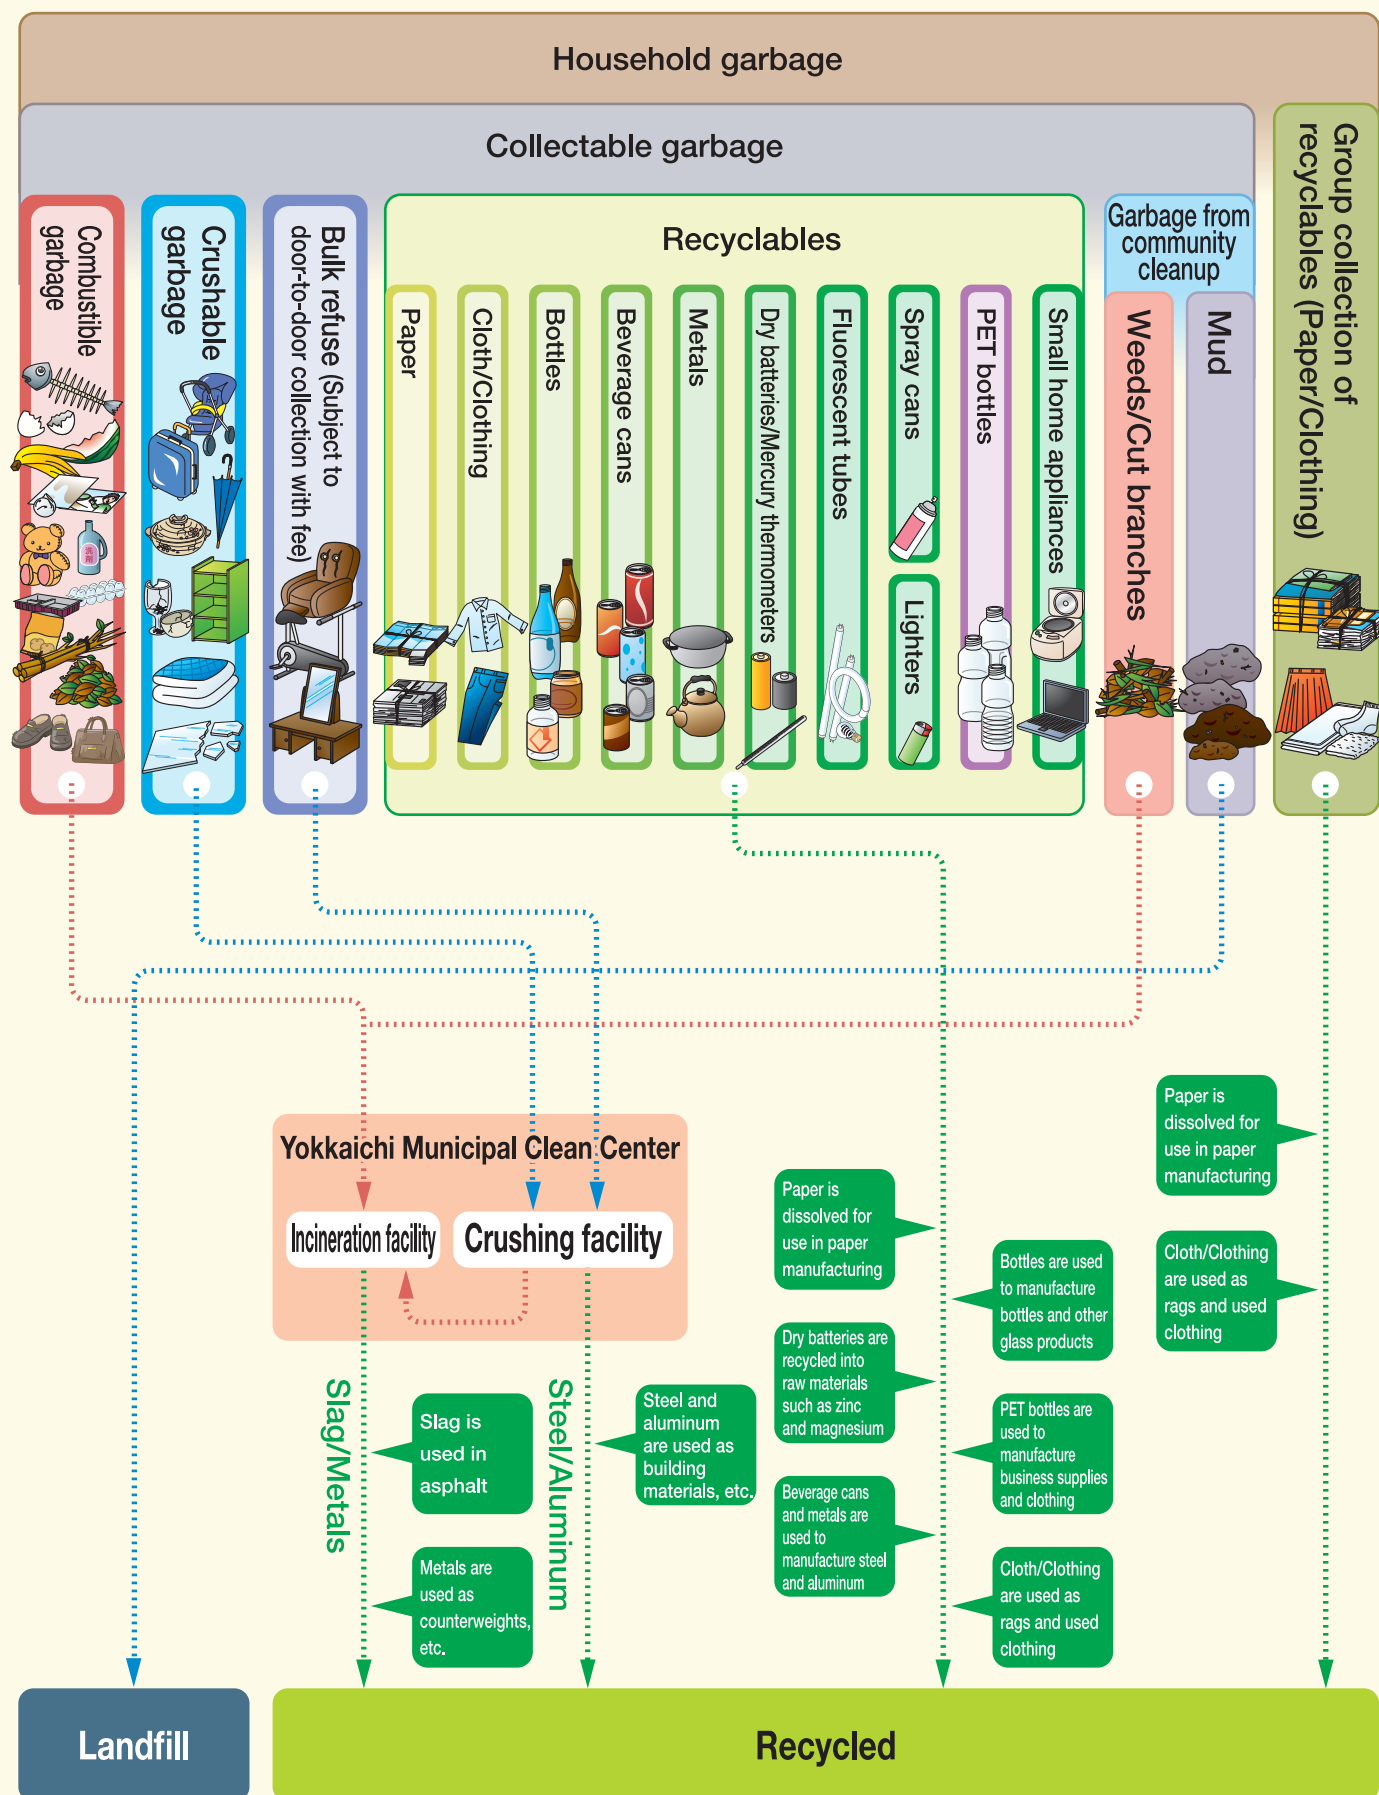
Household garbage

Collectable garbage

Combustible garbage

Crushable garbage

Bulk refuse (Subject to door-to-door collection with fee)

Recyclables

Paper

Cloth/Clothing

Bottles

Beverage cans

Metals

Dry batteries/Mercury thermometers

Fluorescent tubes

Spray cans

Lighters

PET bottles

Small home appliances

Garbage from community cleanup

Weeds/Cut branches

Mud

Group collection of recyclables (Paper/Clothing)

Yokkaichi Municipal Clean Center

Incineration facility

Crushing facility

Slag/Metals

Steel/Aluminum

Slag is used in asphalt

Metals are used as counterweights, etc.

Steel and aluminum are used as building materials, etc.

Paper is dissolved for use in paper manufacturing

Dry batteries are recycled into raw materials such as zinc and magnesium

Beverage cans and metals are used to manufacture steel and aluminum

Bottles are used to manufacture bottles and other glass products

PET bottles are used to manufacture business supplies and clothing

Cloth/Clothing are used as rags and used clothing

Paper is dissolved for use in paper manufacturing

Cloth/Clothing are used as rags and used clothing

Landfill

Recycled